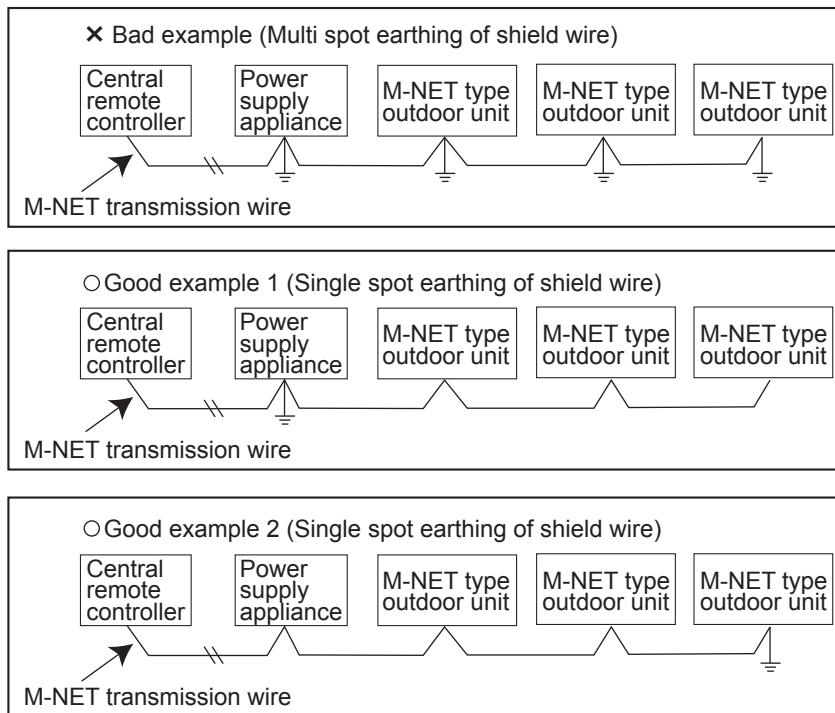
× Bad example (Multi spot earthing of shield wire)

Central remote controller

Power supply appliance

M-NET type outdoor unit

M-NET type outdoor unit

M-NET type outdoor unit

M-NET transmission wire

○Good example 1 (Single spot earthing of shield wire)

Central remote controller

Power supply appliance

M-NET type outdoor unit

M-NET type outdoor unit

M-NET type outdoor unit

M-NET transmission wire

○Good example 2 (Single spot earthing of shield wire)

Central remote controller

Power supply appliance

M-NET type outdoor unit

M-NET type outdoor unit

M-NET type outdoor unit

M-NET transmission wire